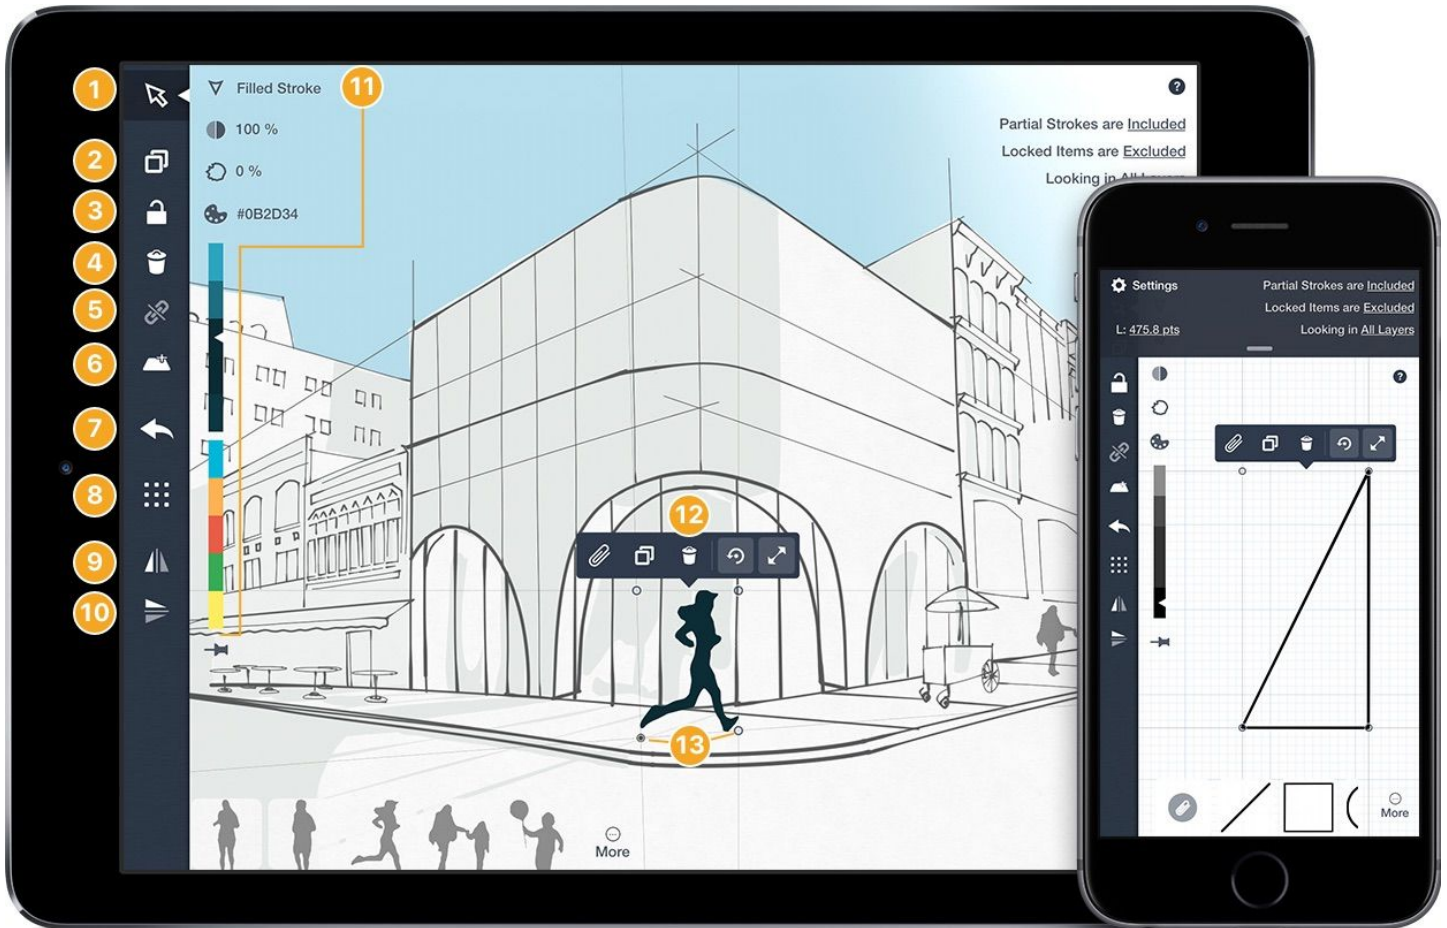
1
2
3
4
5
6
7
8
9
10

Filled Stroke
11
100 %
0 %
#0B2D34

?
Partial Strokes are Included
Locked Items are Excluded
Looking in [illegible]

12
13

More

Settings
Partial Strokes are Included
Locked Items are Excluded
L: 475.8 pts
Looking in All Layers

?

More